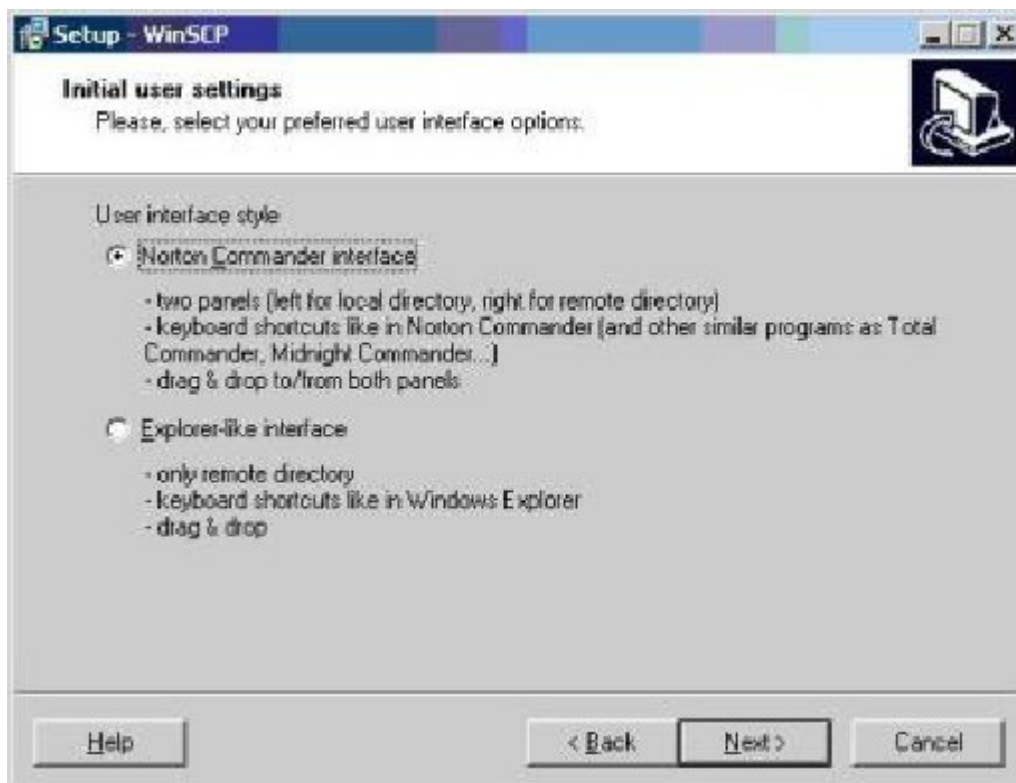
Setup - WinSCP

Initial user settings
Please, select your preferred user interface options.

User interface style

Norton Commander interface

- two panels (left for local directory, right for remote directory)
- keyboard shortcuts like in Norton Commander (and other similar programs as Total Commander, Midnight Commander...)
- drag & drop to/from both panels

Explorer-like interface

- only remote directory
- keyboard shortcuts like in Windows Explorer
- drag & drop

Help

< Back

Next >

Cancel